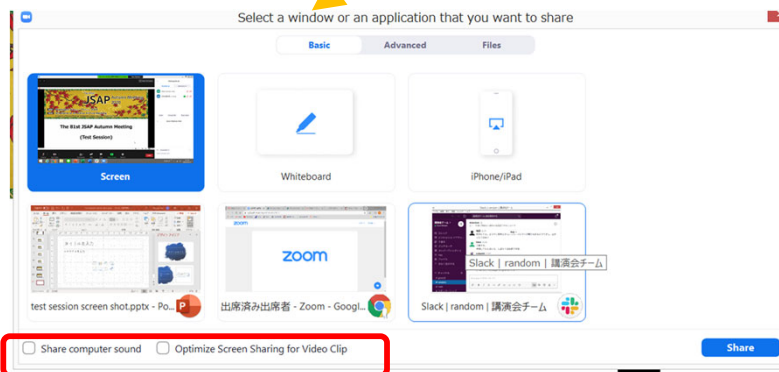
Select a window or an application that you want to share

Basic Advanced Files

JSAP
The 81st JSAP Autumn Meeting
(Test Session)

Screen

Whiteboard

iPhone/iPad

zoom

Slack | random | 講演会チーム

test session screen shot.pptx - Po...

出席済み出席者 - Zoom - Googl...

Slack | random | 講演会チーム

Share computer sound

Optimize Screen Sharing for Video Clip

Share